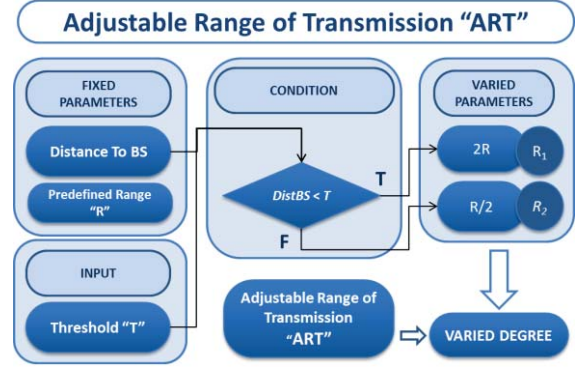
Adjustable Range of Transmission "ART"

FIXED PARAMETERS

Distance To BS

Predefined Range "R"

INPUT

Threshold "T"

CONDITION

DistBS < T

T

F

VARIED PARAMETERS

2R

$R_1$

R/2

$R_2$

Adjustable Range of Transmission "ART"

VARIED DEGREE